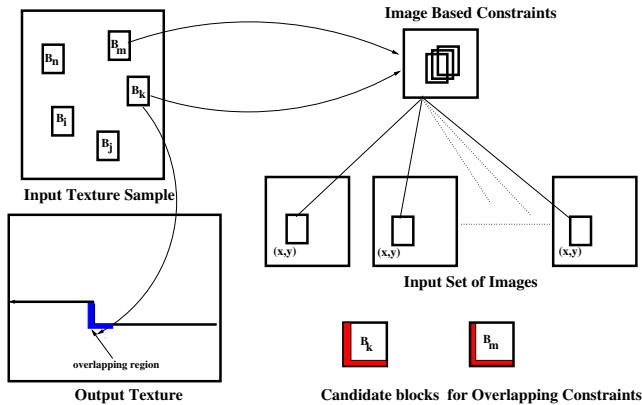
Image Based Constraints

$B_n$

$B_m$

$B_k$

$B_i$

$B_j$

Input Texture Sample

(x,y)

(x,y)

(x,y)

Input Set of Images

overlapping region

Output Texture

$B_k$

$B_m$

Candidate blocks for Overlapping Constraints